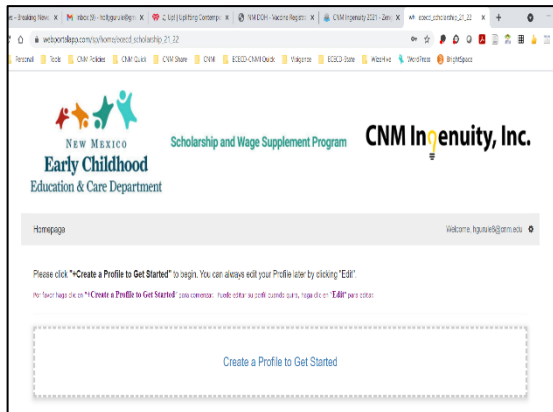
- Breaking News | M Inbox (9) - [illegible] | 12 Uplifting Contemp | NMDOH - Vaccine Registr | CNM Ingenuity 2021 - Zoom | ecedc_scholarship_21_22 | +

webportalapp.com/sp/home/ecedd_scholarship_21_22

Personal | Tools | CNM Policies | CNM Quick | CNM Share | CNM | ECECD-CNM Quick | Walgreens | ECECD-Store | WebHive | WordPress | BrightSpace

New Mexico Early Childhood Education & Care Department

Scholarship and Wage Supplement Program

CNM Ingenuity, Inc.

Homepage

Welcome, tiguruie8@cnm.edu

Please click "+Create a Profile to Get Started" to begin. You can always edit your Profile later by clicking "Edit".

Por favor haga clic en "+Create a Profile to Get Started" para comenzar. Puede editar su perfil cuando quiera, haga clic en "Edit" para editar.

Create a Profile to Get Started